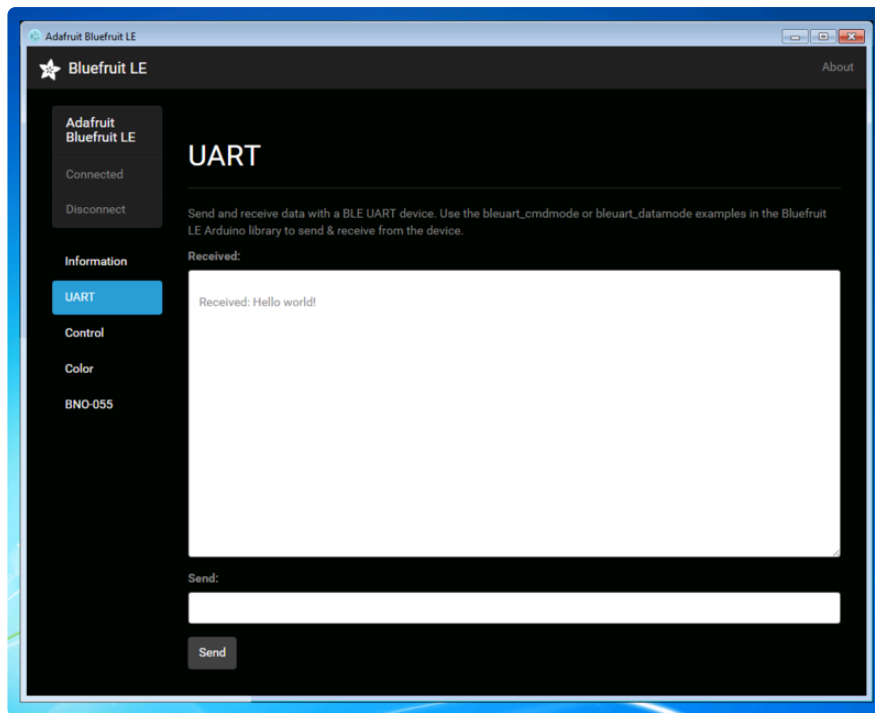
Adafruit Bluefruit LE

Bluefruit LE

About

Adafruit Bluefruit LE

Connected

Disconnect

Information

UART

Control

Color

BNO-055

UART

Send and receive data with a BLE UART device. Use the bleuart_cmdmode or bleuart_datamode examples in the Bluefruit LE Arduino library to send & receive from the device.

Received:

Received: Hello world!

Send:

Send